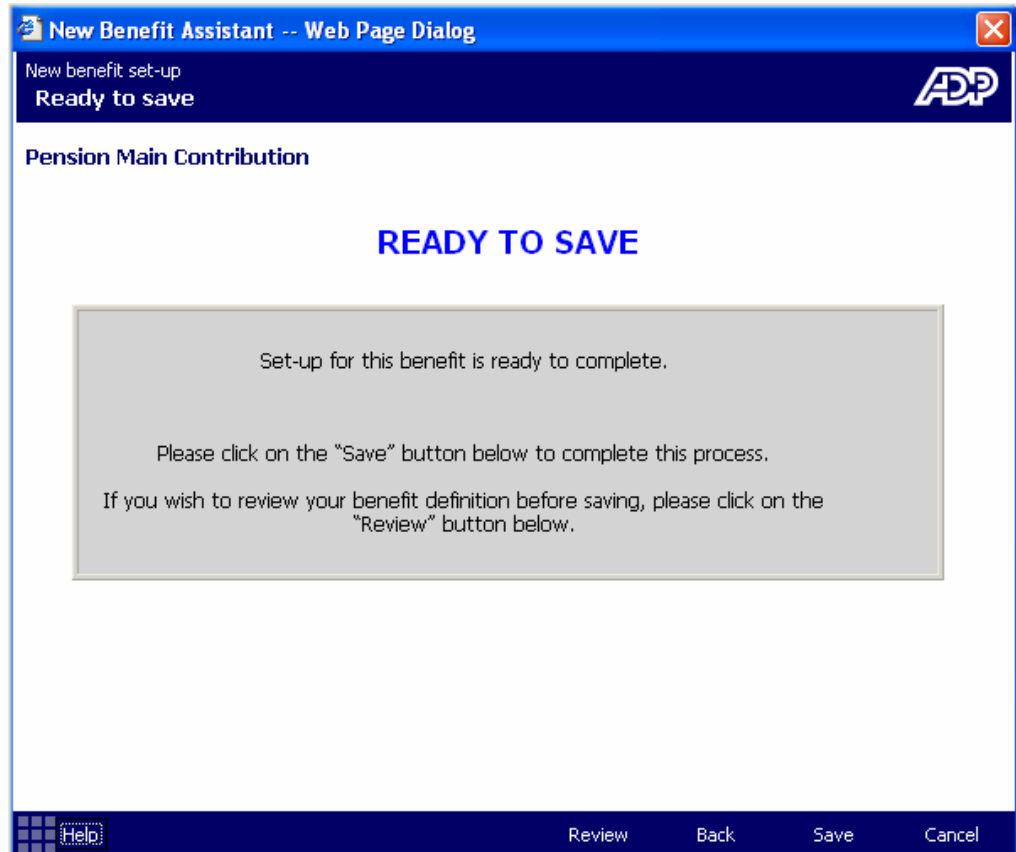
New Benefit Assistant -- Web Page Dialog

New benefit set-up
Ready to save

ADP

Pension Main Contribution

READY TO SAVE

Set-up for this benefit is ready to complete.

Please click on the "Save" button below to complete this process.

If you wish to review your benefit definition before saving, please click on the "Review" button below.

Help

Review Back Save Cancel